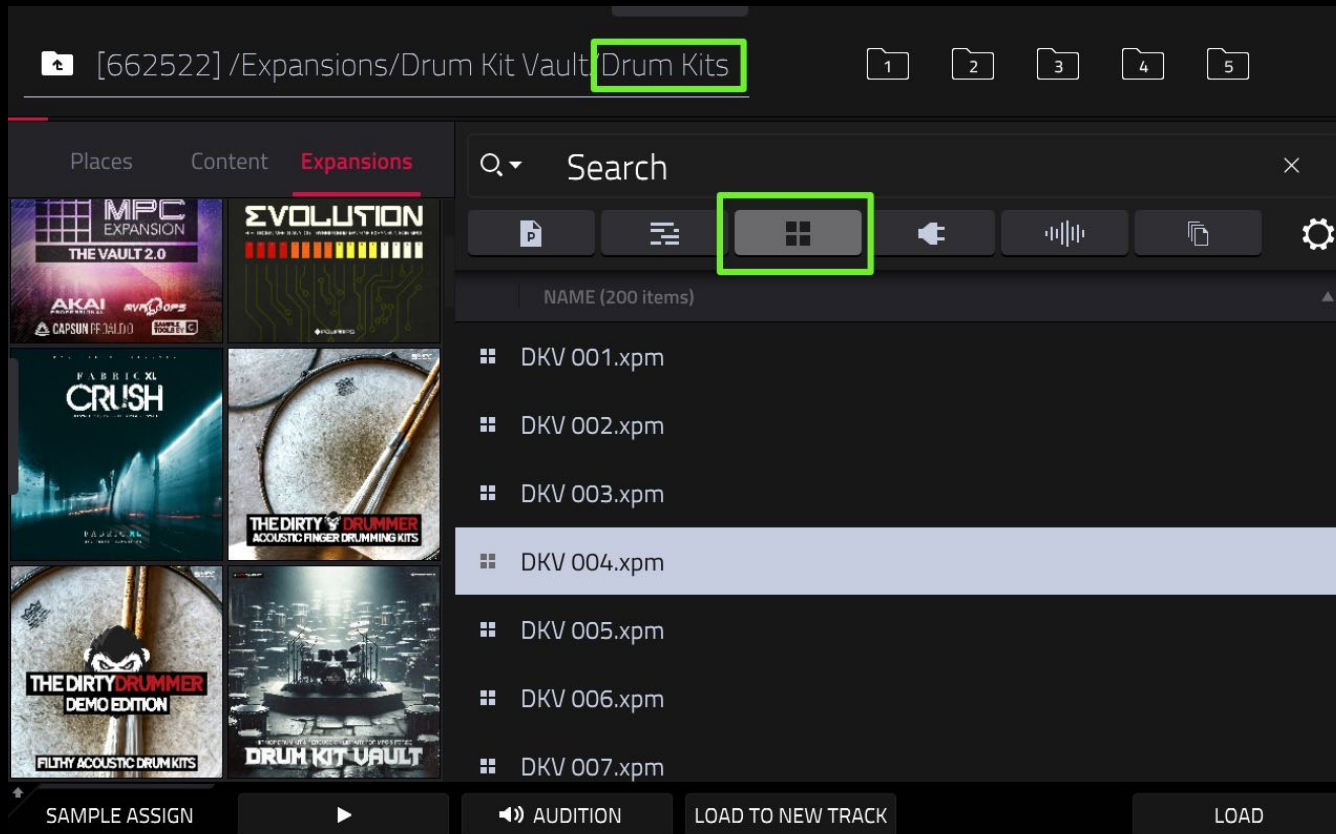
[662522] /Expansions/Drum Kit Vault/Drum Kits

1 2 3 4 5

Places Content Expansions

MPC EXPANSION THE VAULT 2.0 AKAI PROFESSIONAL CAPSUN PROAUDIO

EVOLUTION

FABRIC XL CRUSH

THE DIRTY DRUMMER ACOUSTIC FINGER DRUMMING KITS

THE DIRTY DRUMMER DEMO EDITION FILTHY ACOUSTIC DRUM KITS

DRUM KIT VAULT

Search

P

NAME (200 items)

DKV 001.xpm

DKV 002.xpm

DKV 003.xpm

DKV 004.xpm

DKV 005.xpm

DKV 006.xpm

DKV 007.xpm

SAMPLE ASSIGN

AUDITION

LOAD TO NEW TRACK

LOAD